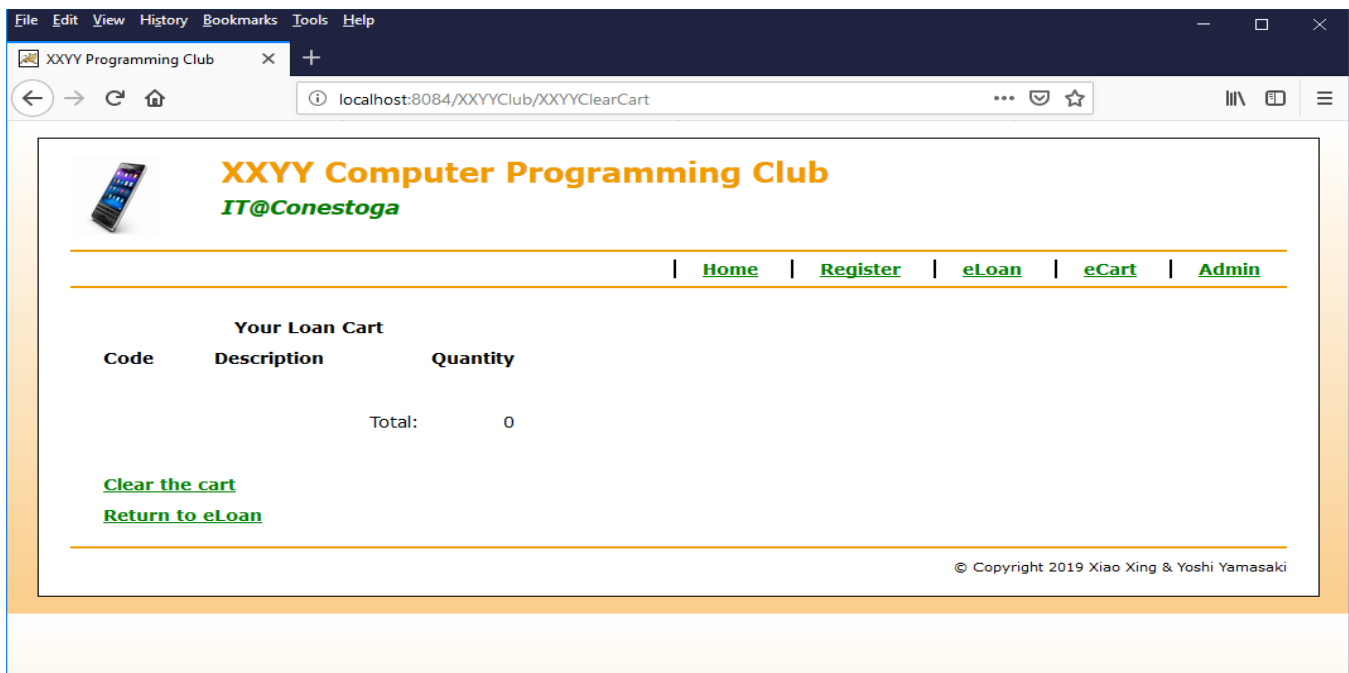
File Edit View History Bookmarks Tools Help

XXYY Programming Club ×

localhost:8084/XXYYClub/XXYYClearCart

XXYY Computer Programming Club

IT@Conestoga

| Home | Register | eLoan | eCart | Admin

Your Loan Cart

| Code | Description | Quantity |
|---|---|---|
| | Total: | 0 |

Clear the cart

Return to eLoan

© Copyright 2019 Xiao Xing & Yoshi Yamasaki